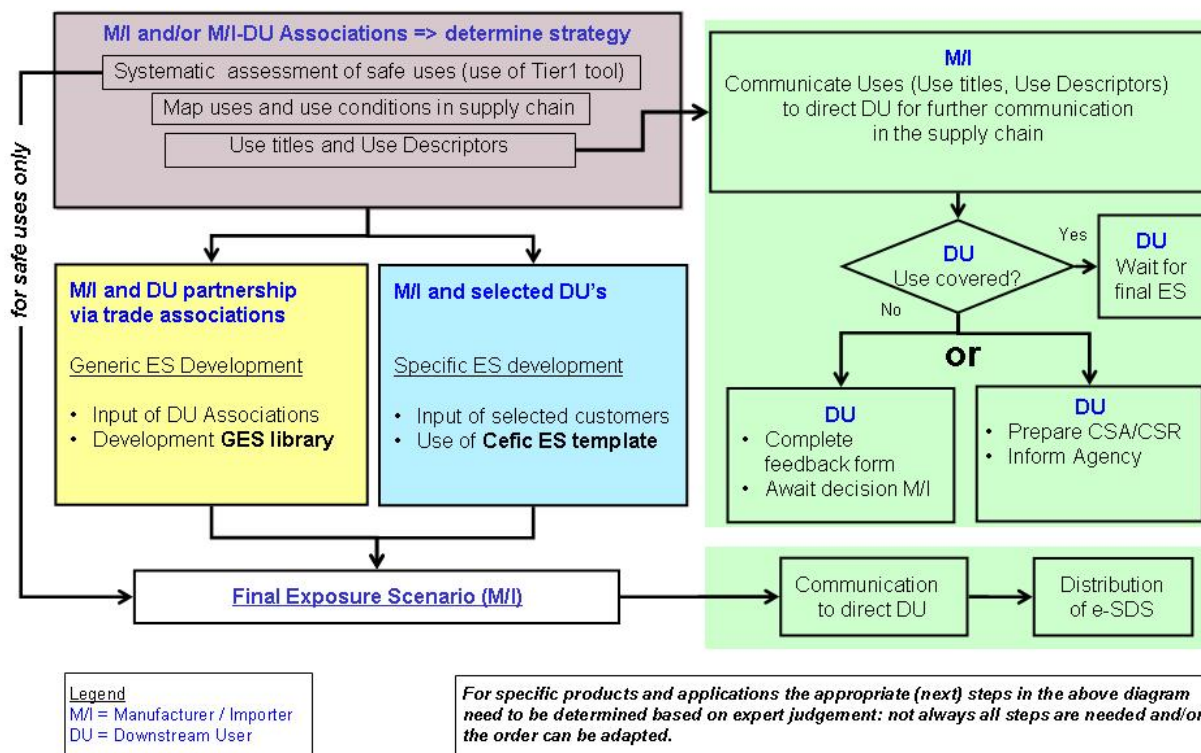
M/I and/or M/I-DU Associations => determine strategy

Systematic assessment of safe uses (use of Tier1 tool)

Map uses and use conditions in supply chain

Use titles and Use Descriptors

for safe uses only

M/I
Communicate Uses (Use titles, Use Descriptors) to direct DU for further communication in the supply chain

DU
Use covered?

Yes

DU
Wait for final ES

No

or

M/I and DU partnership via trade associations

Generic ES Development

• Input of DU Associations
• Development **GES library**

M/I and selected DU's

Specific ES development

• Input of selected customers
• Use of **Cefic ES template**

DU
• Complete feedback form
• Await decision M/I

DU
• Prepare CSA/CSR
• Inform Agency

Final Exposure Scenario (M/I)

Communication to direct DU

Distribution of e-SDS

Legend
M/I = Manufacturer / Importer
DU = Downstream User

*For specific products and applications the appropriate (next) steps in the above diagram need to be determined based on expert judgement: not always all steps are needed and/or the order can be adapted.*